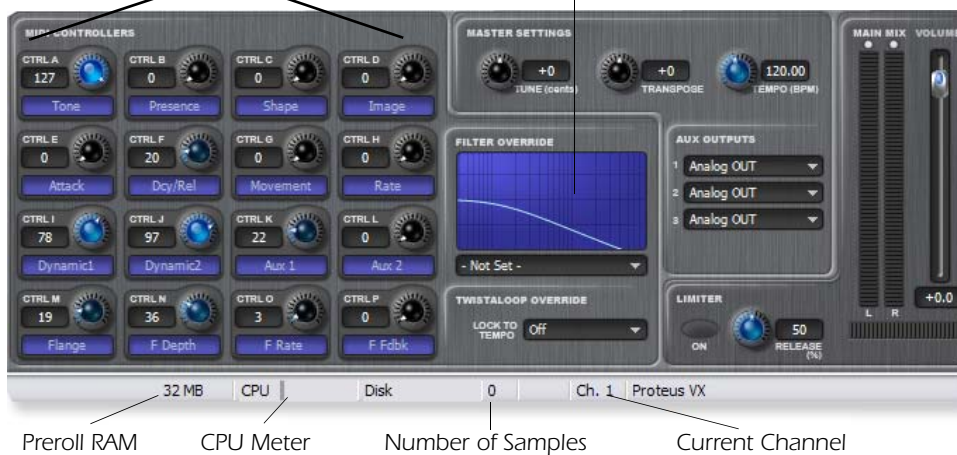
MIDI CONTROLLERS

CTRL A 127 Tone
CTRL B 0 Presence
CTRL C 0 Shape
CTRL D 0 Image
CTRL E 0 Attack
CTRL F 20 Dcy/Rel
CTRL G 0 Movement
CTRL H 0 Rate
CTRL I 78 Dynamic1
CTRL J 97 Dynamic2
CTRL K 22 Aux 1
CTRL L 0 Aux 2
CTRL M 19 Flange
CTRL N 36 F Depth
CTRL O 3 F Rate
CTRL P 0 F Fdbk

MASTER SETTINGS
+0 TUNE (cents)
+0 TRANSPOSE
120.00 TEMPO (BPM)

FILTER OVERRIDE
- Not Set -

AUX OUTPUTS
1 Analog OUT
2 Analog OUT
3 Analog OUT

TWISTALOOP OVERRIDE
LOCK TO TEMPO Off

LIMITER
ON
50 RELEASE (%)

MAIN MIX VOLUME
L R
+0.0

32 MB CPU Disk 0 Ch. 1 Proteus VX

Preroll RAM CPU Meter Number of Samples Current Channel